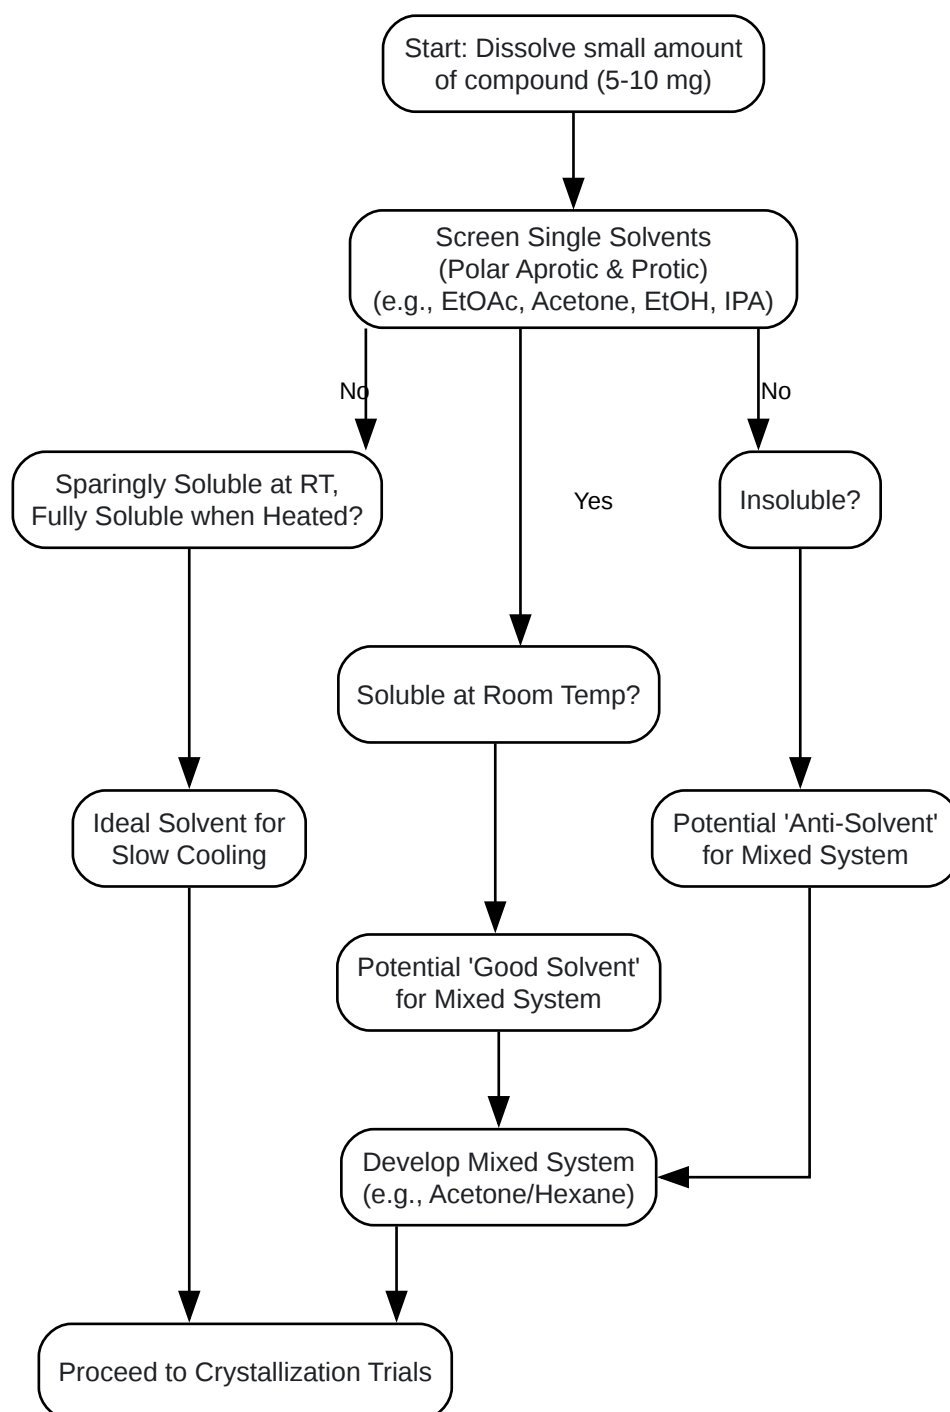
Start: Dissolve small amount of compound (5-10 mg)

Screen Single Solvents (Polar Aprotic & Protic) (e.g., EtOAc, Acetone, EtOH, IPA)

No

No

Sparingly Soluble at RT, Fully Soluble when Heated?

Yes

Insoluble?

Soluble at Room Temp?

Ideal Solvent for Slow Cooling

Potential 'Anti-Solvent' for Mixed System

Potential 'Good Solvent' for Mixed System

Develop Mixed System (e.g., Acetone/Hexane)

Proceed to Crystallization Trials